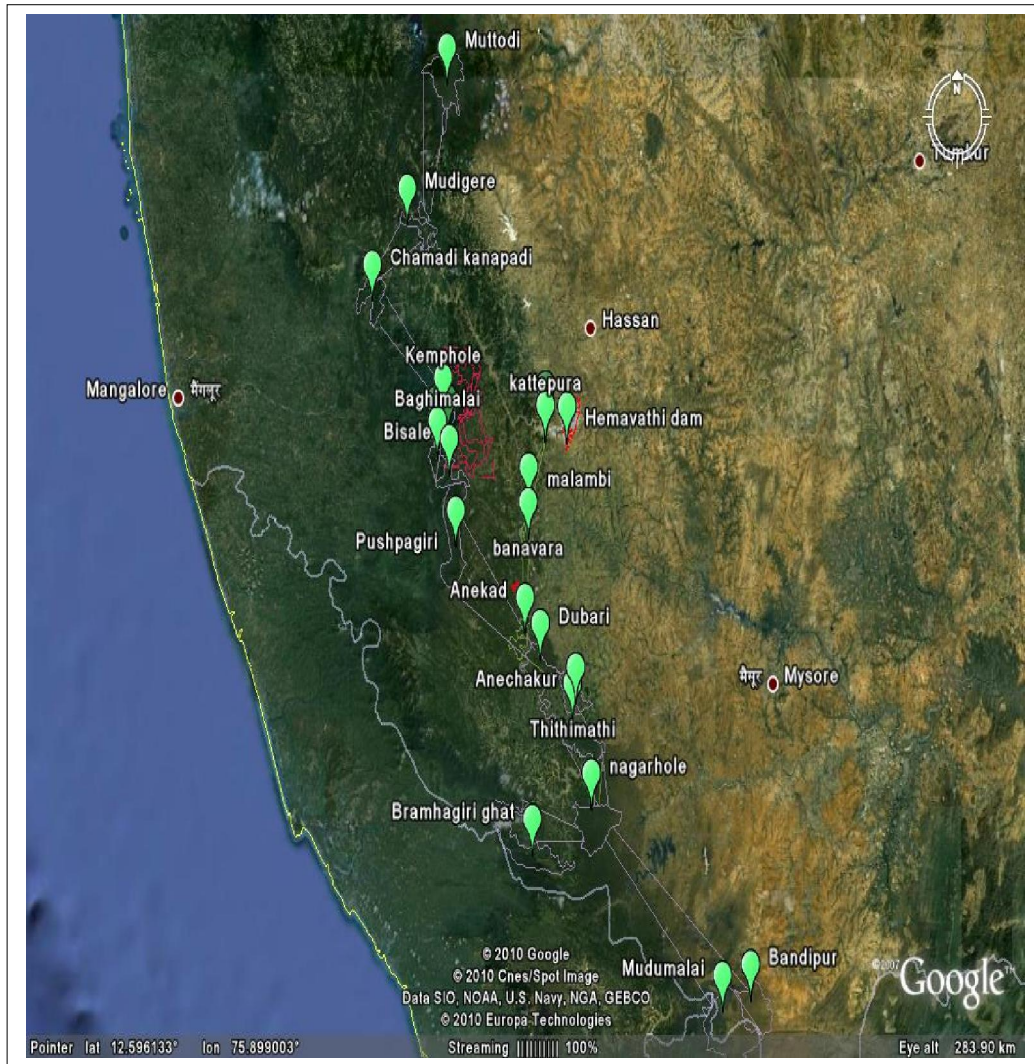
Muttodi
N
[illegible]ur
Mudigere
Chamadi kanapadi
Hassan
Kemphole
Mangalore मैंगलूर
kattepura
Baghimalai
Hemavathi dam
Bisale
malambi
Pushpagiri
banavara
Anekad
Dubari
Anechakur
मैसूर Mysore
Thithimathi
nagarhole
Bramhagiri ghat
© 2010 Google
© 2010 Cnes/Spot Image
Data SIO, NOAA, U.S. Navy, NGA, GEBCO
© 2010 Europa Technologies
Mudumalai
Bandipur
©2007
Google
Pointer lat 12.596133° lon 75.899003°
Streaming |||||||||| 100%
Eye alt 283.90 km